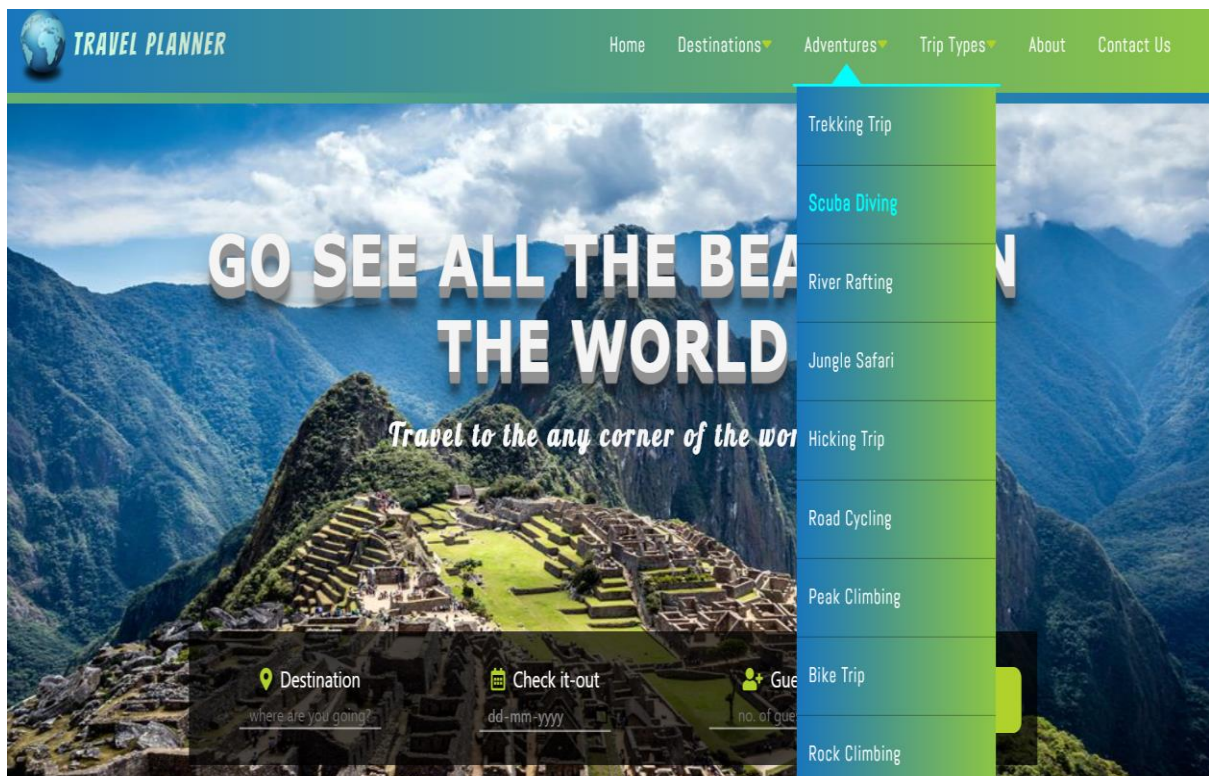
TRAVEL PLANNER

Home Destinations Adventures Trip Types About Contact Us

Trekking Trip
Scuba Diving
River Rafting
Jungle Safari
Hicking Trip
Road Cycling
Peak Climbing
Bike Trip
Rock Climbing

GO SEE ALL THE BEA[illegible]N THE WORLD

Travel to the any corner of the wor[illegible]

Destination
where are you going?

Check it-out
dd-mm-yyyy

Gue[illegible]
no. of gue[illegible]